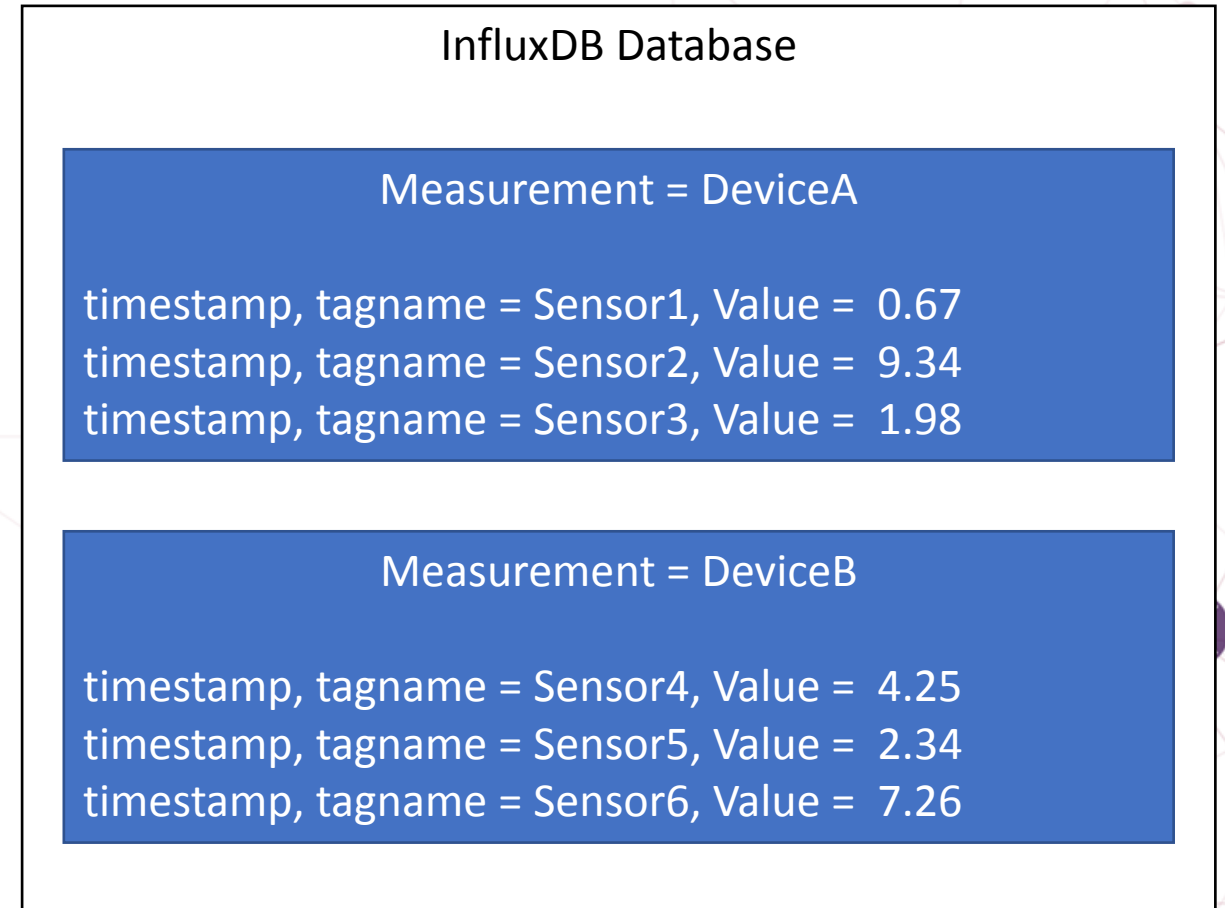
InfluxDB Database

Measurement = DeviceA

timestamp, tagname = Sensor1, Value = 0.67
timestamp, tagname = Sensor2, Value = 9.34
timestamp, tagname = Sensor3, Value = 1.98

Measurement = DeviceB

timestamp, tagname = Sensor4, Value = 4.25
timestamp, tagname = Sensor5, Value = 2.34
timestamp, tagname = Sensor6, Value = 7.26